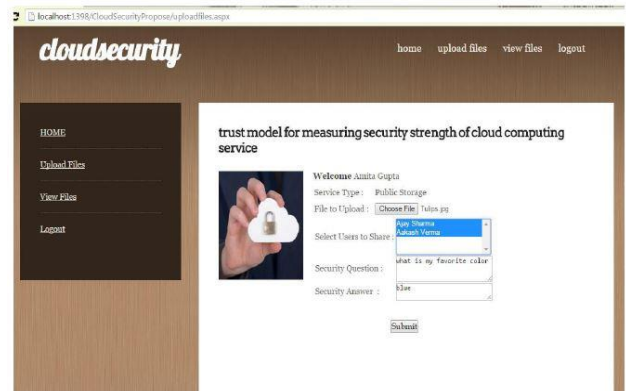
localhost:1398/CloudSecurityPropose/uploadfiles.aspx

cloudsecurity

home upload files view files logout

HOME

Upload Files

View Files

Logout

trust model for measuring security strength of cloud computing service

Welcome Amita Gupta

Service Type : Public Storage

File to Upload : Choose File Tulips.jpg

Select Users to Share : Ajay Sharma Aakash Verma

Security Question : what is my favorite color

Security Answer : blue

Submit